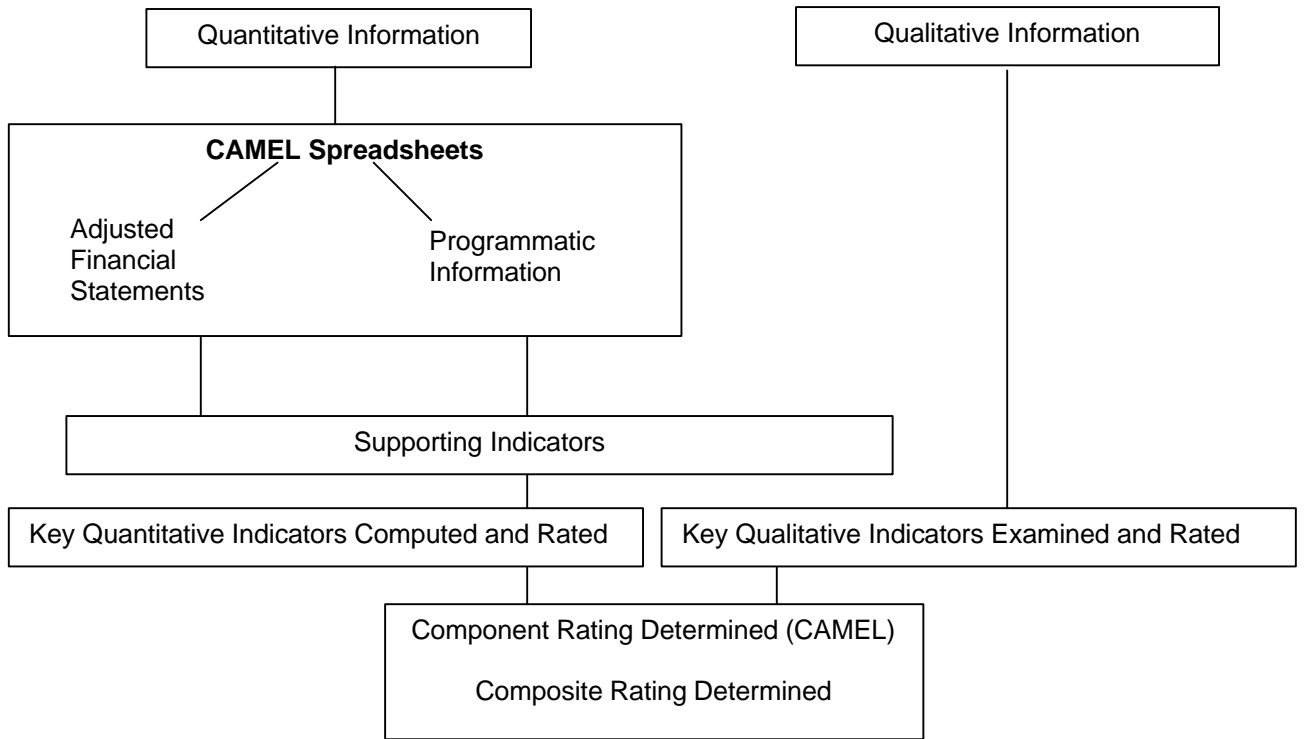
Quantitative Information

Qualitative Information

**CAMEL Spreadsheets**

Adjusted Financial Statements

Programmatic Information

Supporting Indicators

Key Quantitative Indicators Computed and Rated

Key Qualitative Indicators Examined and Rated

Component Rating Determined (CAMEL)

Composite Rating Determined